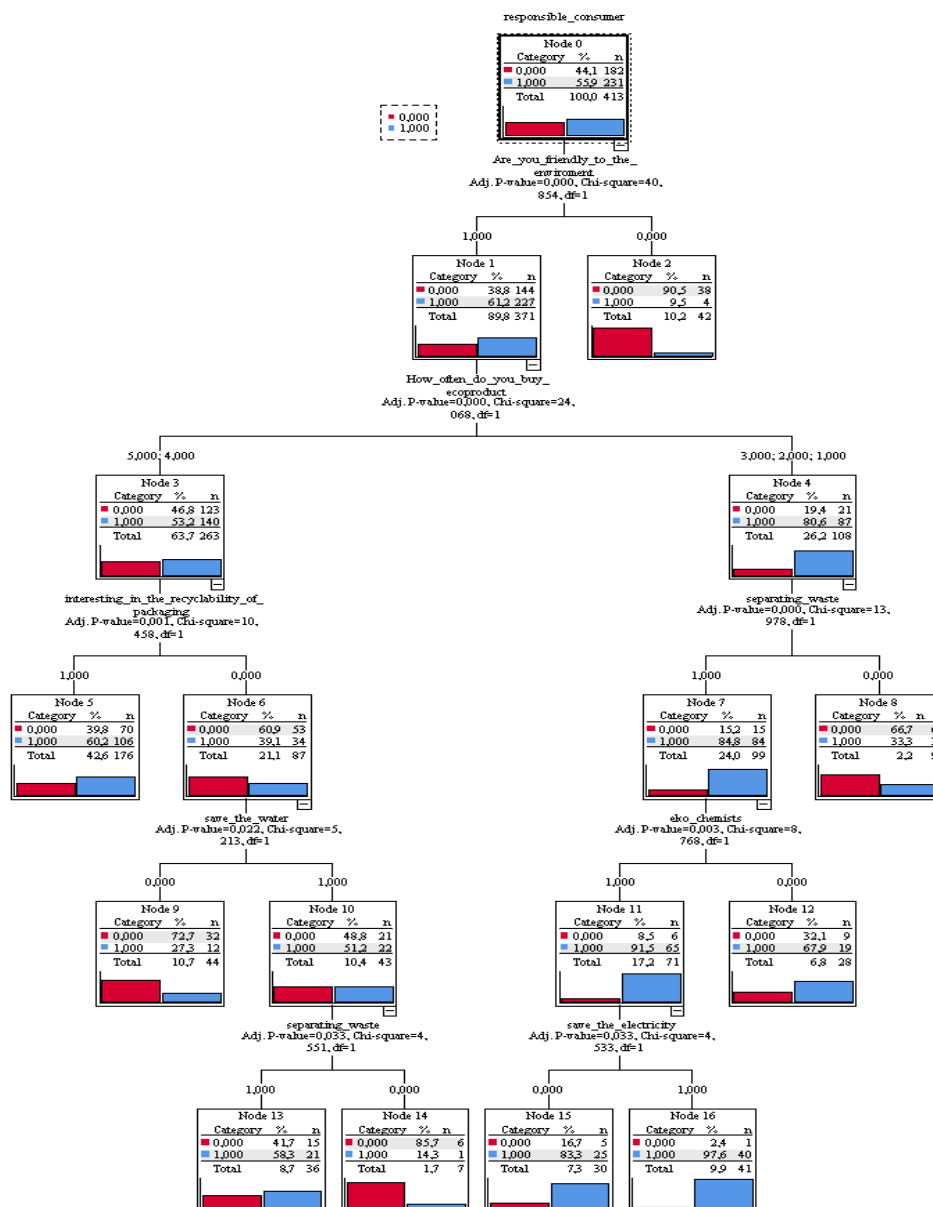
responsible_consumer

0,000
1,000

Node 0
| Category | % | n |
|---|---|---|
| 0,000 | 44,1 | 182 |
| 1,000 | 55,9 | 231 |
| Total | 100,0 | 413 |

Are_you_friendly_to_the_ enviroment
Adj. P-value=0,000, Chi-square=40, 854, df=1

1,000
0,000

Node 1
| Category | % | n |
|---|---|---|
| 0,000 | 38,8 | 144 |
| 1,000 | 61,2 | 227 |
| Total | 89,8 | 371 |

Node 2
| Category | % | n |
|---|---|---|
| 0,000 | 90,5 | 38 |
| 1,000 | 9,5 | 4 |
| Total | 10,2 | 42 |

How_often_do_you_buy_ ecoproduct
Adj. P-value=0,000, Chi-square=24, 068, df=1

5,000; 4,000
3,000; 2,000; 1,000

Node 3
| Category | % | n |
|---|---|---|
| 0,000 | 46,8 | 123 |
| 1,000 | 53,2 | 140 |
| Total | 63,7 | 263 |

Node 4
| Category | % | n |
|---|---|---|
| 0,000 | 19,4 | 21 |
| 1,000 | 80,6 | 87 |
| Total | 26,2 | 108 |

interesting_in_the_recyclability_of_ packaging
Adj. P-value=0,001, Chi-square=10, 458, df=1

separating_waste
Adj. P-value=0,000, Chi-square=13, 978, df=1

1,000
0,000
1,000
0,000

Node 5
| Category | % | n |
|---|---|---|
| 0,000 | 39,8 | 70 |
| 1,000 | 60,2 | 106 |
| Total | 42,6 | 176 |

Node 6
| Category | % | n |
|---|---|---|
| 0,000 | 60,9 | 53 |
| 1,000 | 39,1 | 34 |
| Total | 21,1 | 87 |

Node 7
| Category | % | n |
|---|---|---|
| 0,000 | 15,2 | 15 |
| 1,000 | 84,8 | 84 |
| Total | 24,0 | 99 |

Node 8
| Category | % | n |
|---|---|---|
| 0,000 | 66,7 | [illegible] |
| 1,000 | 33,3 | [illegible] |
| Total | 2,2 | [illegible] |

save_the_water
Adj. P-value=0,022, Chi-square=5, 213, df=1

eko_chemists
Adj. P-value=0,003, Chi-square=8, 768, df=1

0,000
1,000
1,000
0,000

Node 9
| Category | % | n |
|---|---|---|
| 0,000 | 72,7 | 32 |
| 1,000 | 27,3 | 12 |
| Total | 10,7 | 44 |

Node 10
| Category | % | n |
|---|---|---|
| 0,000 | 48,8 | 21 |
| 1,000 | 51,2 | 22 |
| Total | 10,4 | 43 |

Node 11
| Category | % | n |
|---|---|---|
| 0,000 | 8,5 | 6 |
| 1,000 | 91,5 | 65 |
| Total | 17,2 | 71 |

Node 12
| Category | % | n |
|---|---|---|
| 0,000 | 32,1 | 9 |
| 1,000 | 67,9 | 19 |
| Total | 6,8 | 28 |

separating_waste
Adj. P-value=0,033, Chi-square=4, 551, df=1

save_the_electricity
Adj. P-value=0,033, Chi-square=4, 533, df=1

1,000
0,000
0,000
1,000

Node 13
| Category | % | n |
|---|---|---|
| 0,000 | 41,7 | 15 |
| 1,000 | 58,3 | 21 |
| Total | 8,7 | 36 |

Node 14
| Category | % | n |
|---|---|---|
| 0,000 | 85,7 | 6 |
| 1,000 | 14,3 | 1 |
| Total | 1,7 | 7 |

Node 15
| Category | % | n |
|---|---|---|
| 0,000 | 16,7 | 5 |
| 1,000 | 83,3 | 25 |
| Total | 7,3 | 30 |

Node 16
| Category | % | n |
|---|---|---|
| 0,000 | 2,4 | 1 |
| 1,000 | 97,6 | 40 |
| Total | 9,9 | 41 |